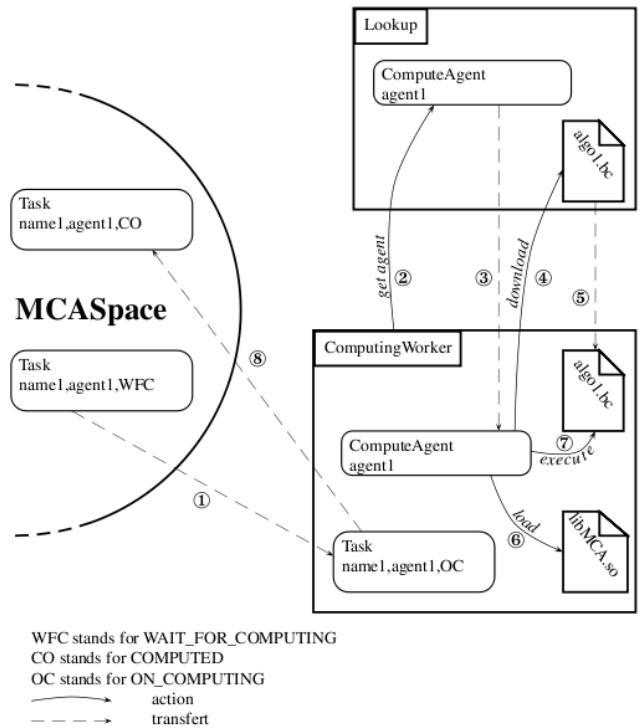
Lookup

ComputeAgent
agent1

algo1.bc

Task
name1,agent1,CO

get agent

②

③

download

④

⑤

MCASpace

⑧

ComputingWorker

Task
name1,agent1,WFC

algo1.bc

ComputeAgent
agent1

⑦

execute

①

load

⑥

libMCA.so

Task
name1,agent1,OC

WFC stands for WAIT_FOR_COMPUTING
CO stands for COMPUTED
OC stands for ON_COMPUTING
action
transfert